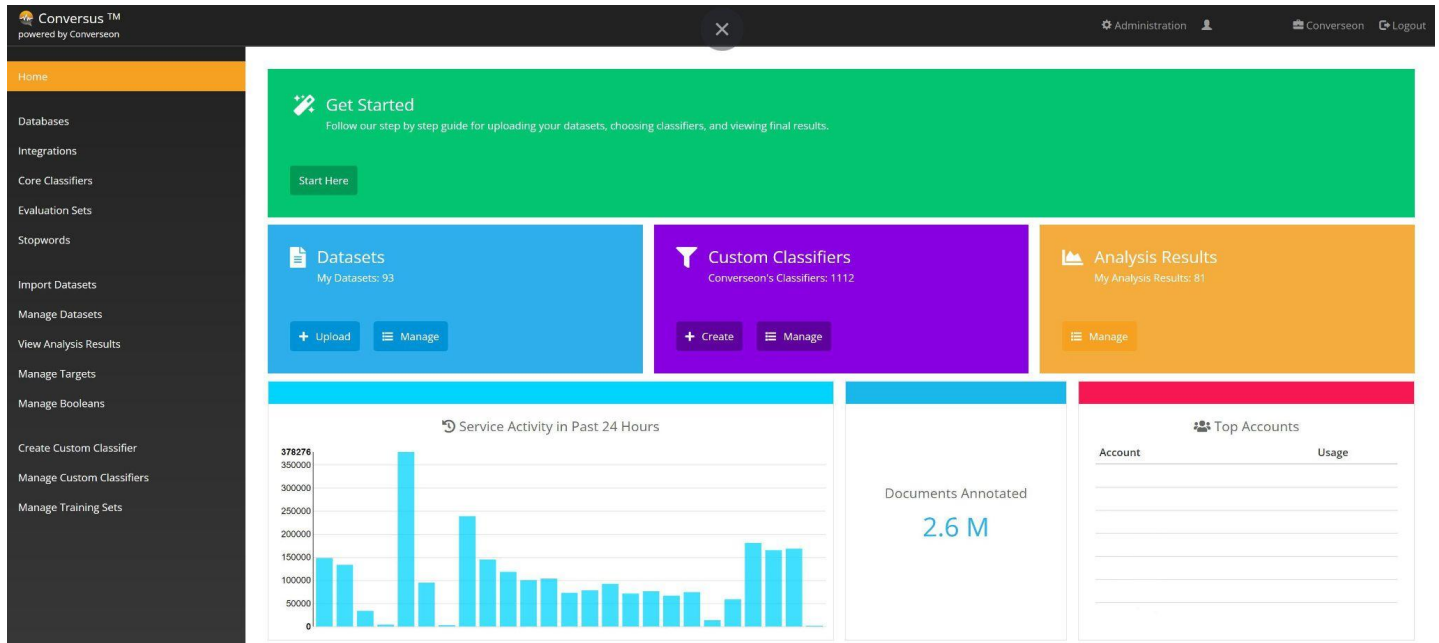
Conversus ™
powered by Converseon

×

Administration

Converseon Logout

Home

Databases
Integrations
Core Classifiers
Evaluation Sets
Stopwords

Import Datasets
Manage Datasets
View Analysis Results
Manage Targets
Manage Booleans

Create Custom Classifier
Manage Custom Classifiers
Manage Training Sets

Get Started
Follow our step by step guide for uploading your datasets, choosing classifiers, and viewing final results.

Start Here

Datasets
My Datasets: 93

+ Upload
Manage

Custom Classifiers
Converseon's Classifiers: 1112

+ Create
Manage

Analysis Results
My Analysis Results: 81

Manage

Service Activity in Past 24 Hours

378276
350000
300000
250000
200000
150000
100000
50000
0

Documents Annotated
2.6 M

Top Accounts

| Account | Usage |
|---|---|